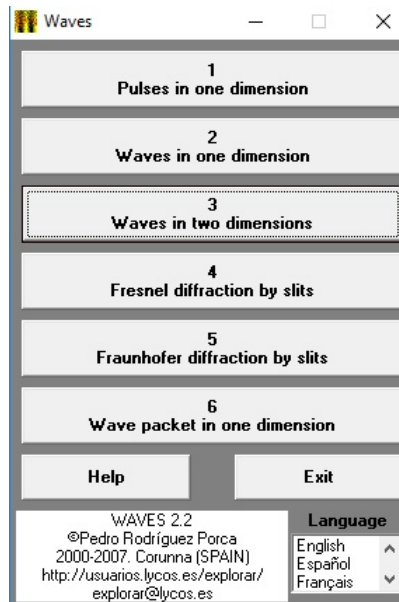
Waves

1
Pulses in one dimension

2
Waves in one dimension

3
Waves in two dimensions

4
Fresnel diffraction by slits

5
Fraunhofer diffraction by slits

6
Wave packet in one dimension

Help

Exit

WAVES 2.2
©Pedro Rodríguez Porca
2000-2007. Corunna (SPAIN)
http://usuarios.lycos.es/explorar/
explorar@lycos.es

Language

English
Español
Français